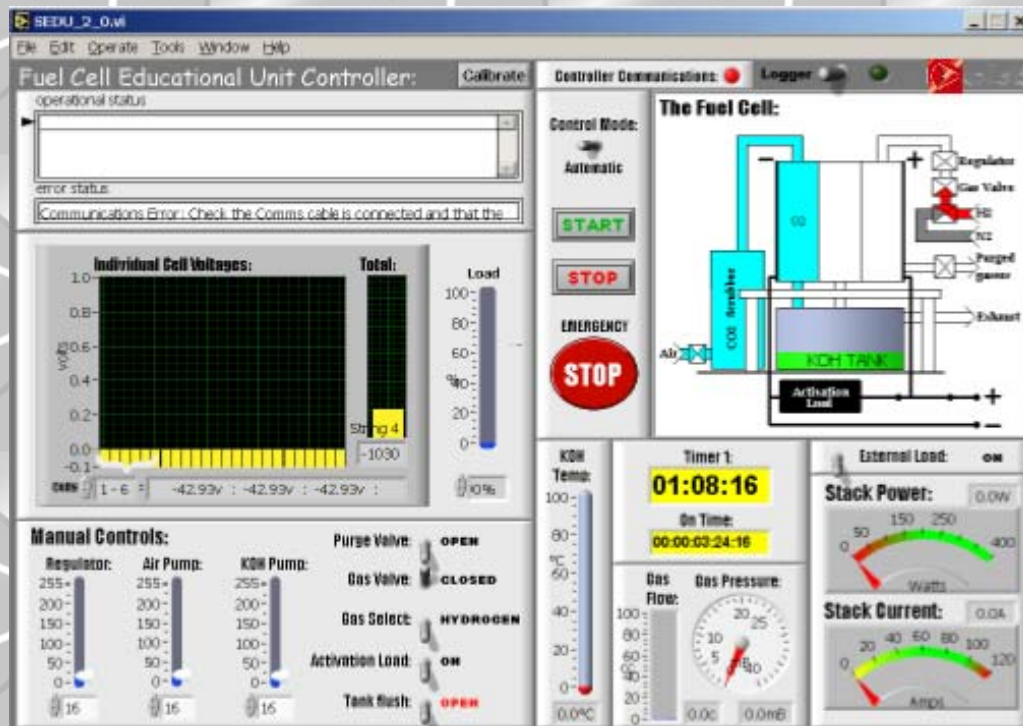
SEDU_2_0.vi

File Edit Operate Tools Window Help

Fuel Cell Educational Unit Controller:

Calibrate

Controller Communications:

Logger

operational status

error status

Communications Error : Check the Comms cable is connected and that the

Control Mode:

Automatic

START

STOP

EMERGENCY

STOP

The Fuel Cell:

Regulator

Gas Valve

H2

N2

Purged gases

Exhaust

Air

CO2 Scrubber

KOH TANK

Activation Load

Individual Cell Voltages:

Total:

Load

1.0

0.8

0.6

0.4

0.2

0.0

-0.1

volts

String 4

-1030

100

80

60

40

20

0

%

0%

cells 1 - 6 -42.93v : -42.93v : -42.93v :

KOH Temp:

100

80

60

40

20

0

°C

0.0°C

Timer 1:

01:08:16

On Time:

00:00:03:24:16

External Load: ON

Stack Power:

0.0W

0 50 150 250 400

Watts

Manual Controls:

Regulator:

Air Pump:

KOH Pump:

255

200

150

100

50

0

16

16

16

Purge Valve: OPEN

Gas Valve: CLOSED

Gas Select: HYDROGEN

Activation Load: ON

Tank flush: OPEN

Gas Flow:

100

80

60

40

20

0

Gas Pressure:

0 5 10 20 25 40

0.0c

0.0mB

Stack Current:

0.0A

0 20 40 60 80 100 120

Amps